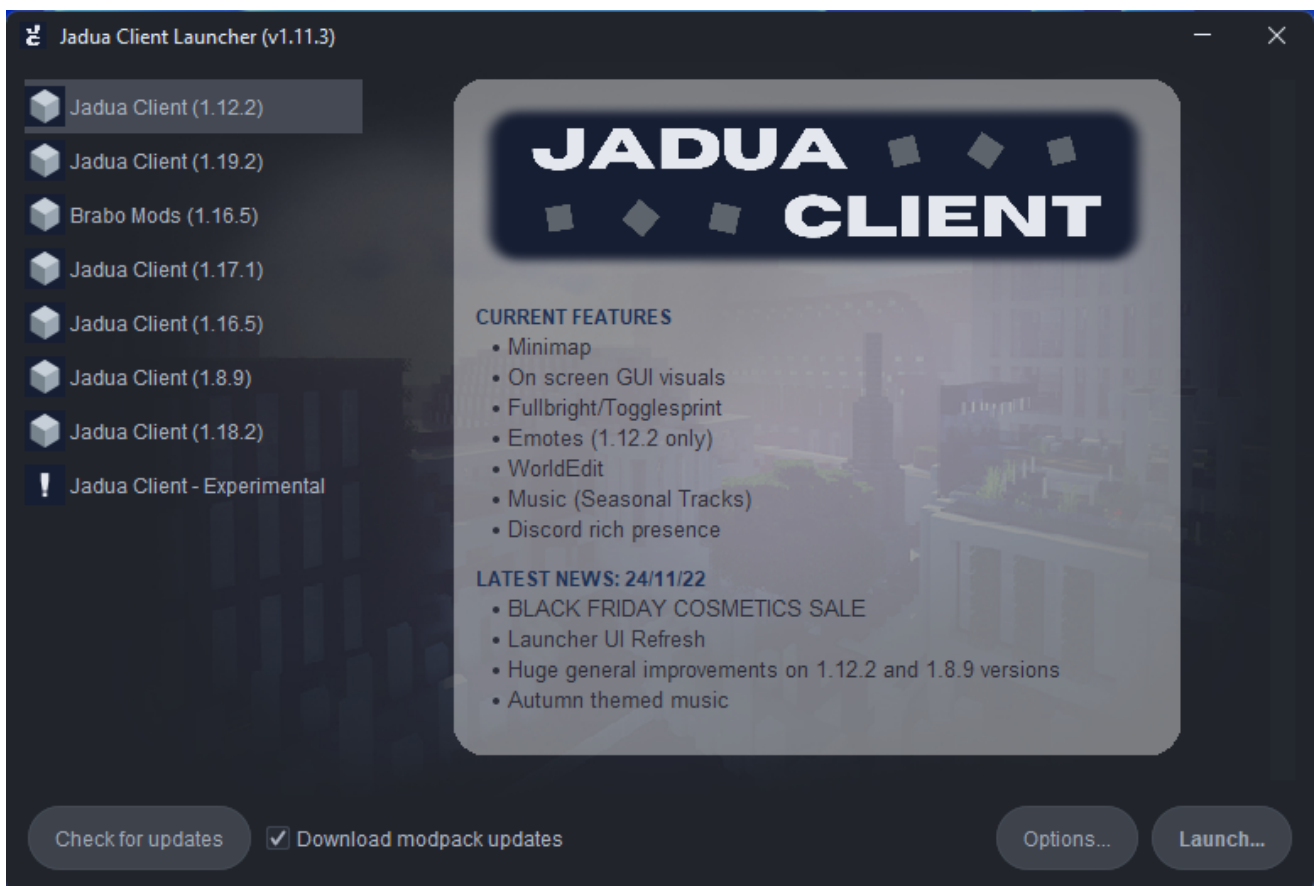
Jadua Client Launcher (v1.11.3)

Jadua Client (1.12.2)
Jadua Client (1.19.2)
Brabo Mods (1.16.5)
Jadua Client (1.17.1)
Jadua Client (1.16.5)
Jadua Client (1.8.9)
Jadua Client (1.18.2)
Jadua Client - Experimental

JADUA CLIENT

CURRENT FEATURES
• Minimap
• On screen GUI visuals
• Fullbright/Togglesprint
• Emotes (1.12.2 only)
• WorldEdit
• Music (Seasonal Tracks)
• Discord rich presence

LATEST NEWS: 24/11/22
• BLACK FRIDAY COSMETICS SALE
• Launcher UI Refresh
• Huge general improvements on 1.12.2 and 1.8.9 versions
• Autumn themed music

Check for updates
Download modpack updates
Options...
Launch...